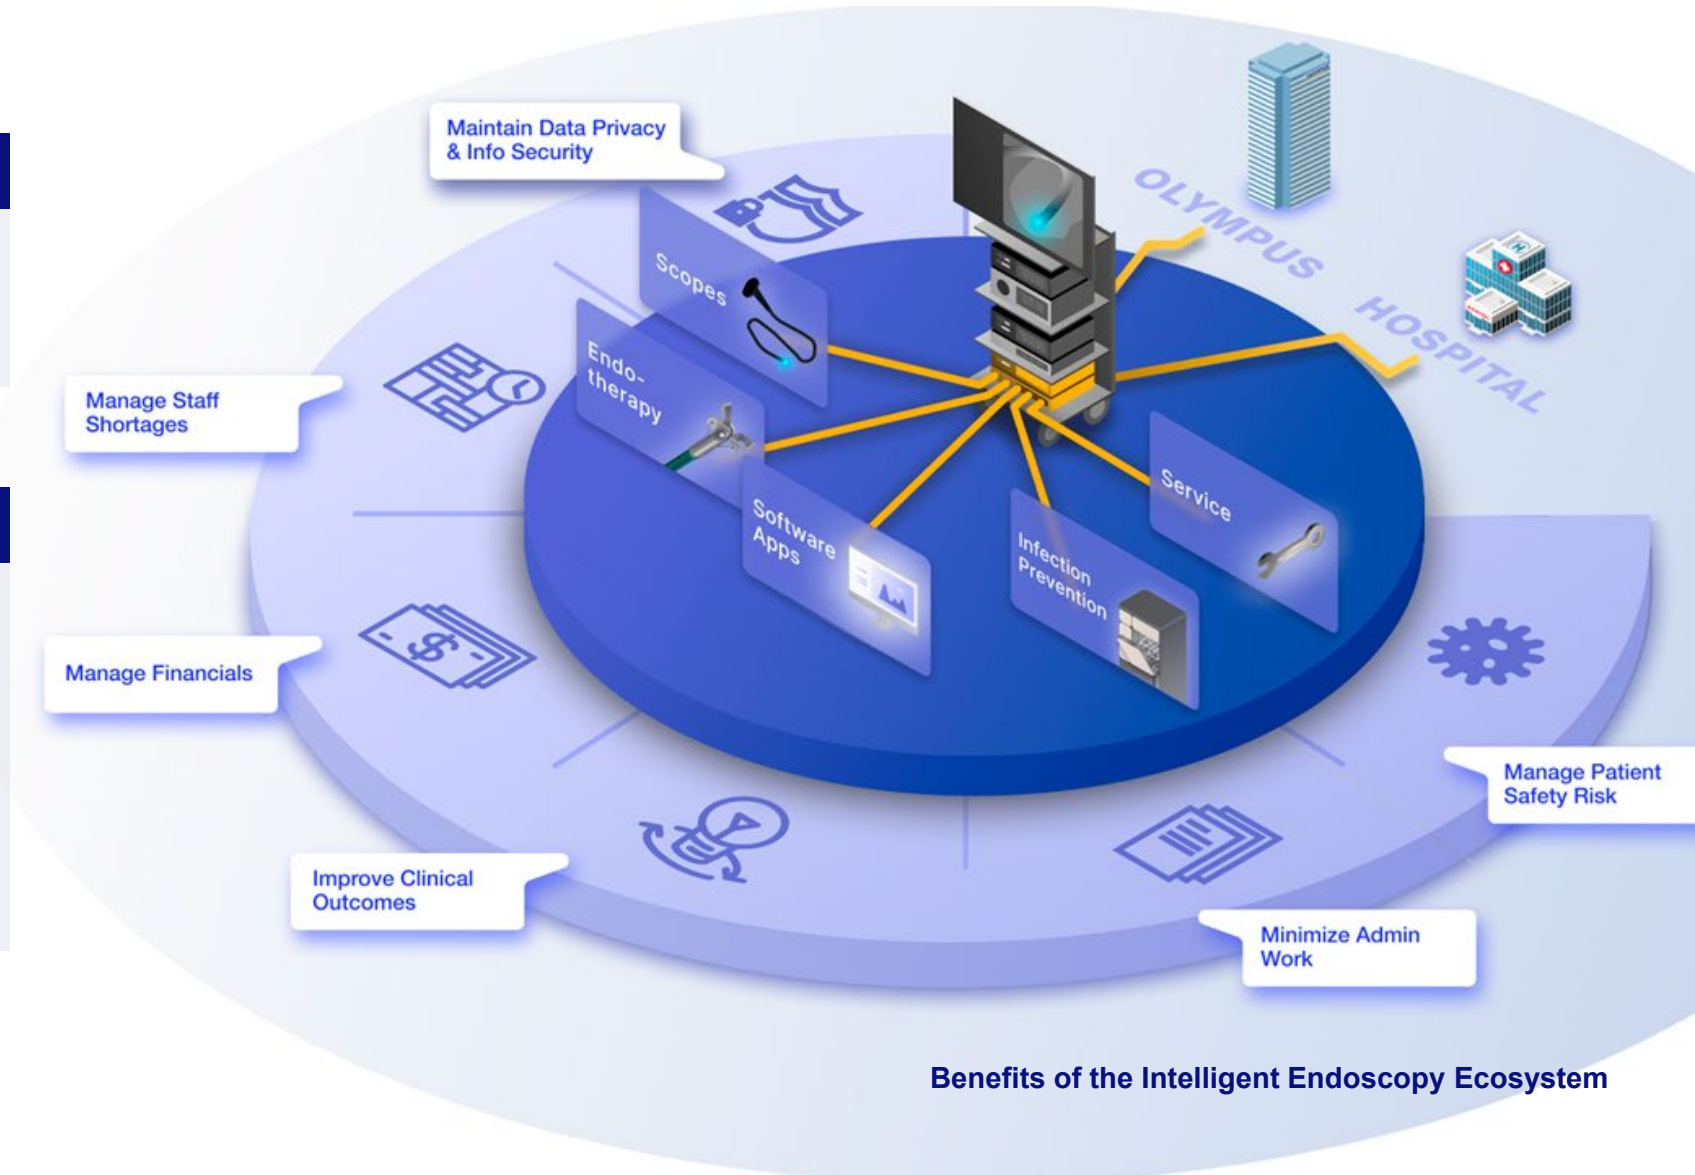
Maintain Data Privacy & Info Security

Manage Staff Shortages

Manage Financials

Improve Clinical Outcomes

Minimize Admin Work

Manage Patient Safety Risk

Scopes

Endo-therapy

Software Apps

Infection Prevention

Service

OLYMPUS

HOSPITAL

Benefits of the Intelligent Endoscopy Ecosystem